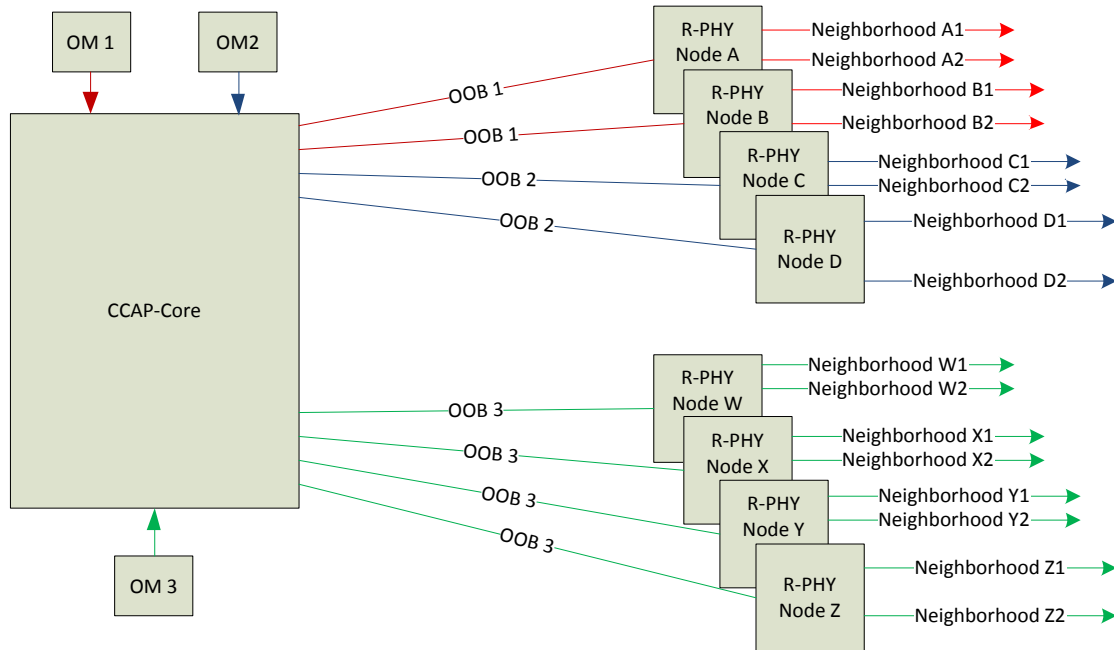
OM 1
OM2
CCAP-Core
OM 3
OOB 1
OOB 1
OOB 2
OOB 2
OOB 3
OOB 3
OOB 3
OOB 3
R-PHY Node A
Neighborhood A1
Neighborhood A2
R-PHY Node B
Neighborhood B1
Neighborhood B2
R-PHY Node C
Neighborhood C1
Neighborhood C2
R-PHY Node D
Neighborhood D1
Neighborhood D2
R-PHY Node W
Neighborhood W1
Neighborhood W2
R-PHY Node X
Neighborhood X1
Neighborhood X2
R-PHY Node Y
Neighborhood Y1
Neighborhood Y2
R-PHY Node Z
Neighborhood Z1
Neighborhood Z2